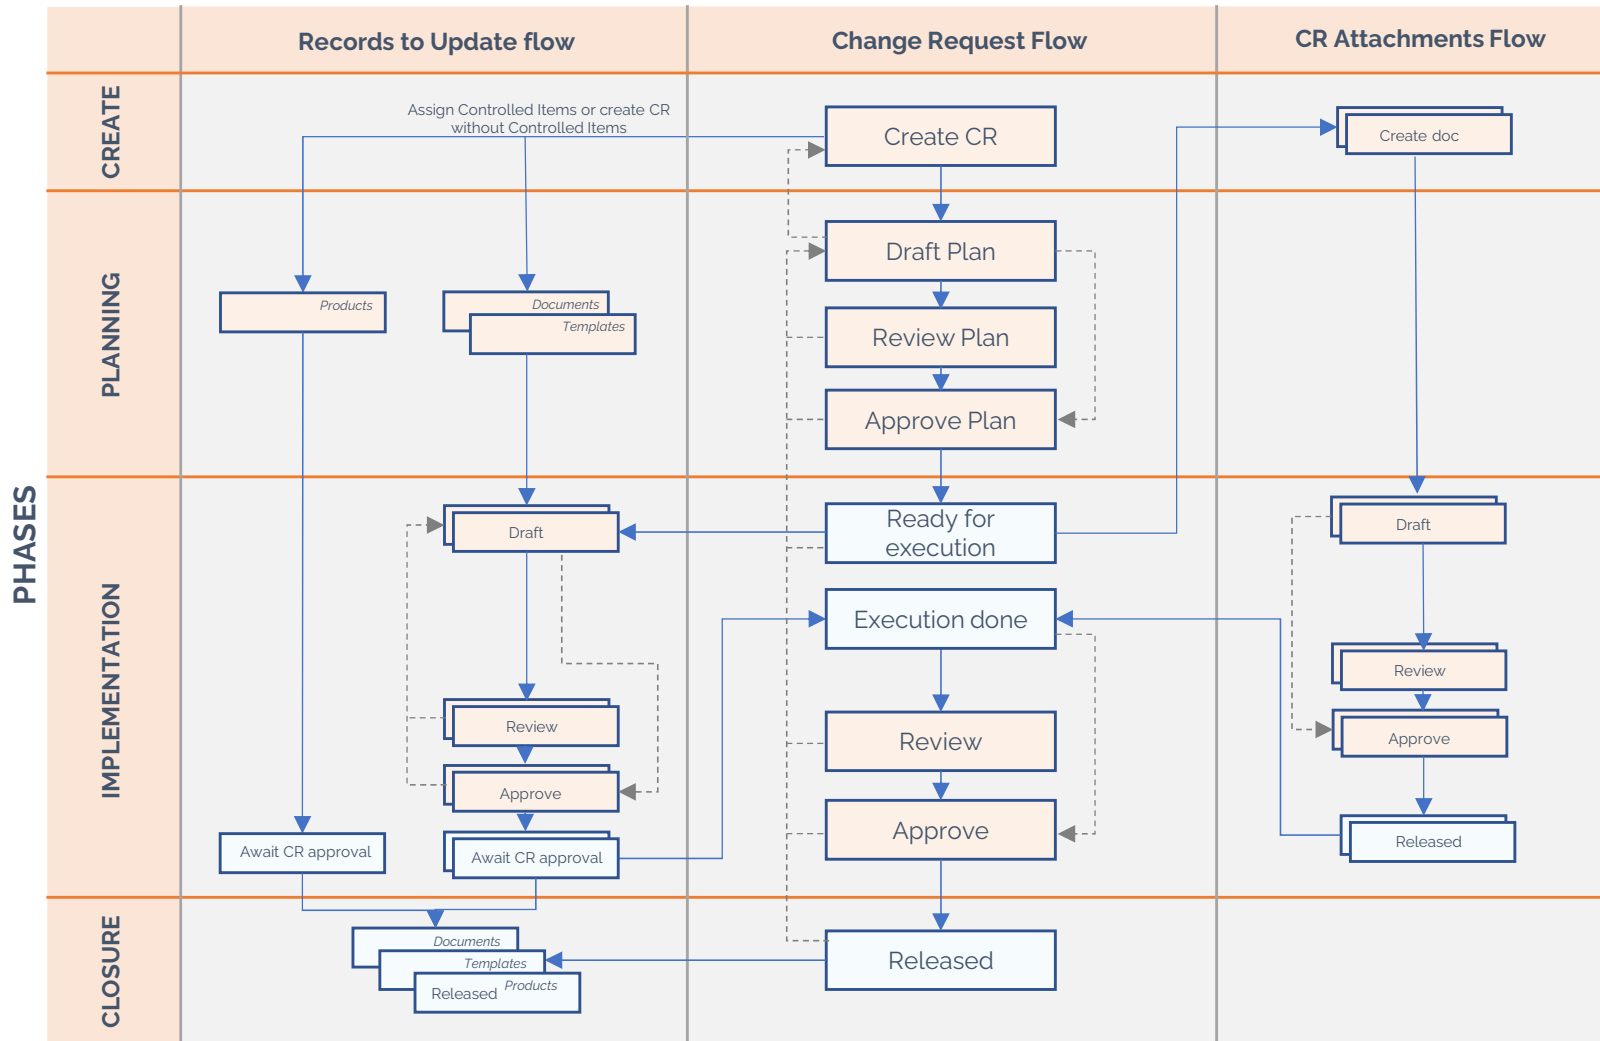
PHASES

Records to Update flow

Change Request Flow

CR Attachments Flow

CREATE

Assign Controlled Items or create CR without Controlled Items

Create CR

Create doc

PLANNING

Products

Documents

Templates

Draft Plan

Review Plan

Approve Plan

IMPLEMENTATION

Draft

Ready for execution

Draft

Execution done

Review

Review

Review

Approve

Approve

Approve

Await CR approval

Await CR approval

Released

CLOSURE

Documents

Templates

Released Products

Released